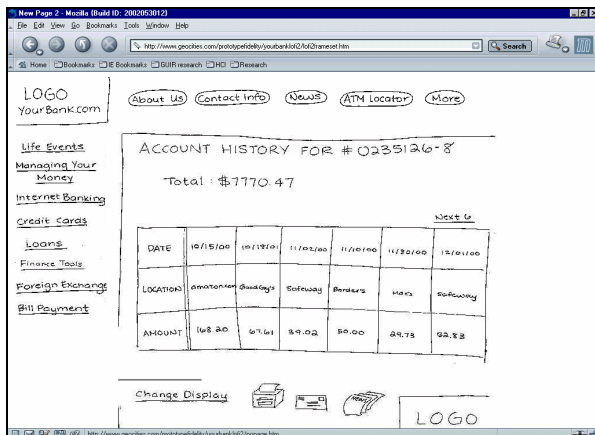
New Page 2 - Mozilla {Build ID: 2002053012}

File Edit View Go Bookmarks Tools Window Help

http://www.geocities.com/prototypefidelity/yourbanklofi2/lofi2frameset.htm

Search

Home Bookmarks IE Bookmarks GUIR research HCI Research

LOGO
YourBank.com

About Us Contact Info News ATM Locator More

Life Events
Managing Your Money
Internet Banking
Credit Cards
Loans
Finance Tools
Foreign Exchange
Bill Payment

ACCOUNT HISTORY FOR # 0235126-8

Total : $7770.47

Next 6

| DATE | 10/15/00 | 10/18/00 | 11/02/00 | 11/10/00 | 11/30/00 | 12/01/00 |
|---|---|---|---|---|---|---|
| LOCATION | amazon.com | GoodGuys | Safeway | Borders | Macy's | Safeway |
| AMOUNT | 168.20 | 67.61 | 39.02 | 50.00 | 29.73 | 52.33 |

Change Display

LOGO

http://www.geocities.com/prototypefidelity/yourbanklofi2/page.htm